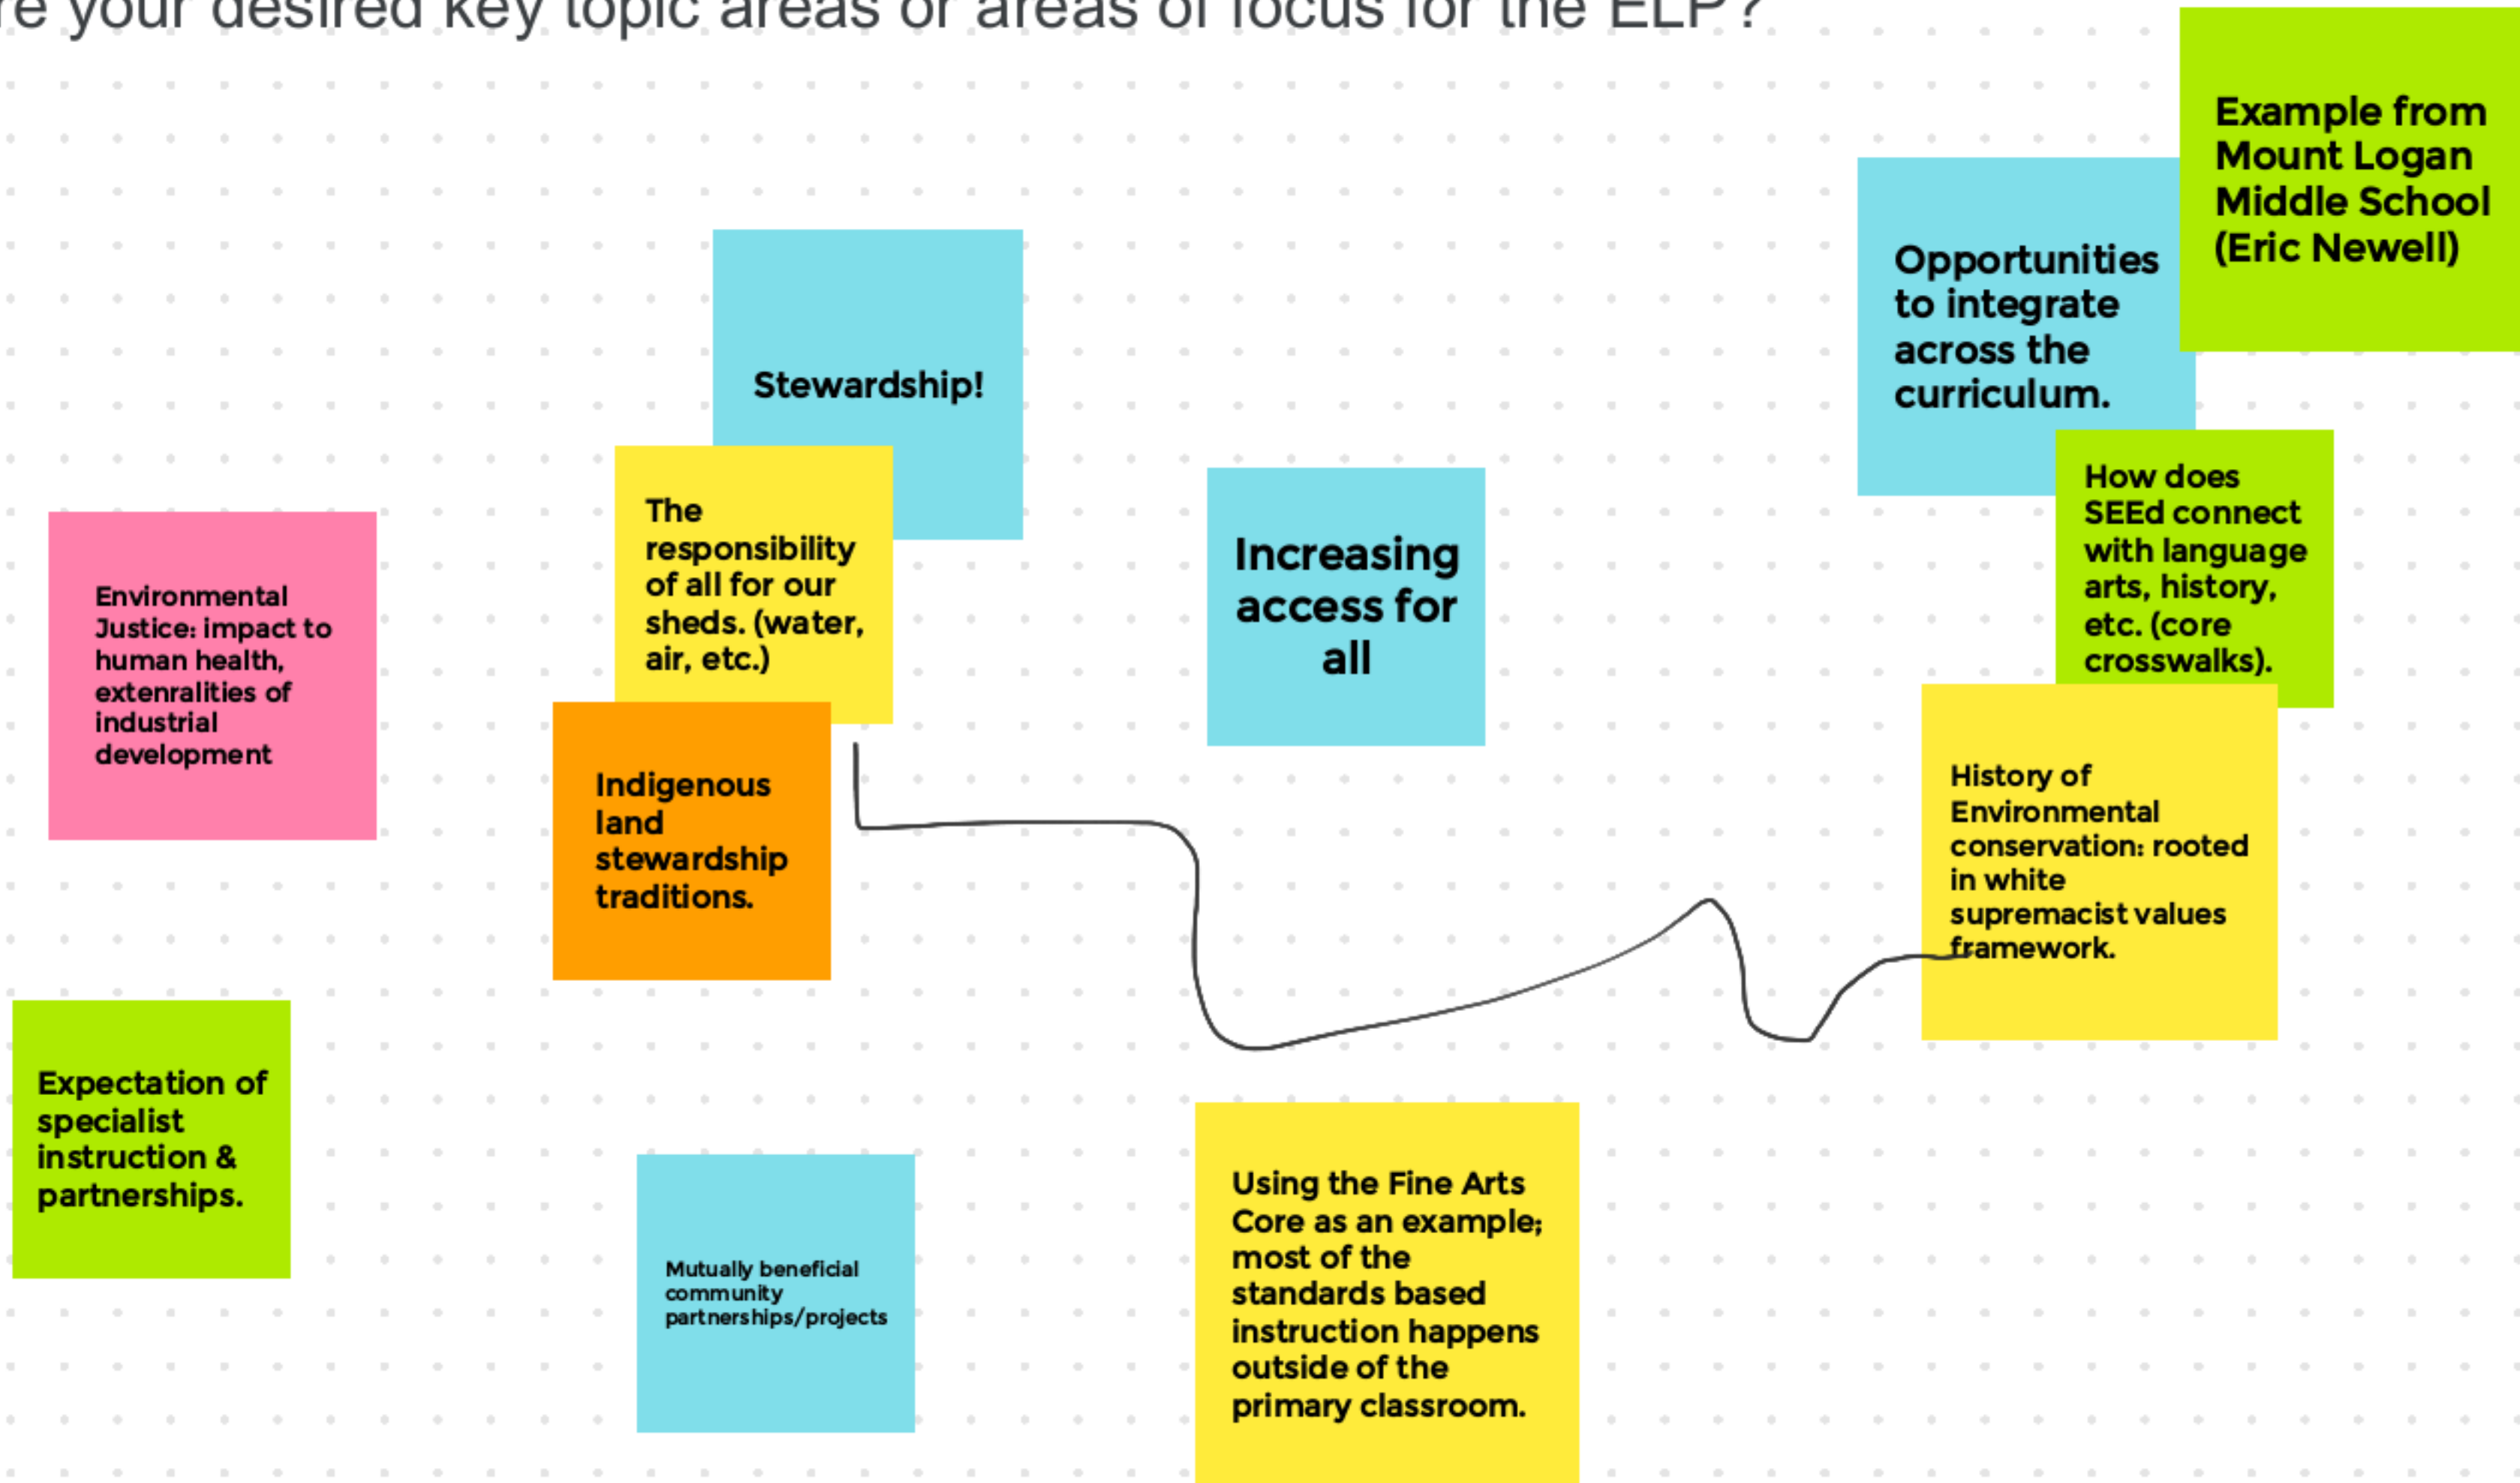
e your desired key topic areas or areas of focus for the ELP?

Example from Mount Logan Middle School (Eric Newell)

Opportunities to integrate across the curriculum.

Stewardship!

The responsibility of all for our sheds. (water, air, etc.)

Increasing access for all

How does SEEd connect with language arts, history, etc. (core crosswalks).

Environmental Justice: impact to human health, externalities of industrial development

Indigenous land stewardship traditions.

History of Environmental conservation: rooted in white supremacist values framework.

Expectation of specialist instruction & partnerships.

Mutually beneficial community partnerships/projects

Using the Fine Arts Core as an example; most of the standards based instruction happens outside of the primary classroom.